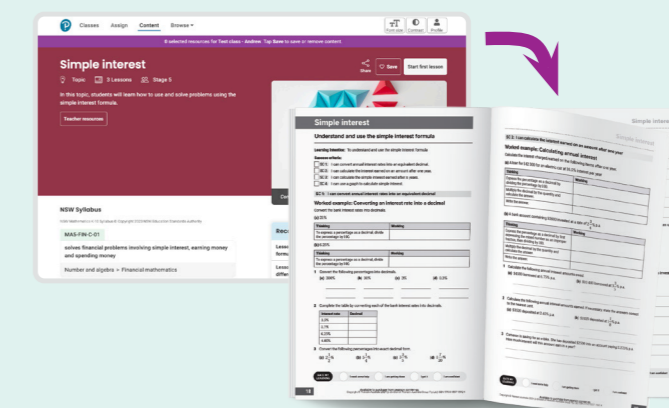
Classes Assign Content Browse

Font size Contrast Profile

8 selected resources for Test class - Andrew. Tap Save to save or remove content.

Simple interest

Topic 3 Lessons Stage 5

Share Save Start first lesson

In this topic, students will learn how to use and solve problems using the simple interest formula.

Teacher resources

NSW Syllabus

MA5-FIN-C-01

solves financial problems involving simple interest, earning money and spending money

Number and algebra > Financial mathematics

Simple interest

Understand and use the simple interest formula

Learning intention: To understand and use the simple interest formula

Success criteria:

SC 1: I can convert annual interest rates into an equivalent decimal

SC 2: I can calculate the interest earned on an amount after one year.

SC 3: I can calculate the simple interest earned after n years.

SC 4: I can use a graph to calculate simple interest.

SC 1 I can convert annual interest rates into an equivalent decimal

Worked example: Converting an interest rate into a decimal

Convert the bank interest rates into decimals.

(a) 21%

| Thinking | Working |
|---|---|
| To express a percentage as a decimal, divide the percentage by 100. | |

(b) 3.5%

| Thinking | Working |
|---|---|
| To express a percentage as a decimal, divide the percentage by 100. | |

1 Convert the following percentages into decimals.

(a) 100% (b) 36% (c) 3% (d) 0.2%

2 Complete the table by converting each of the bank interest rates into decimals.

| Interest rate | Decimal |
|---|---|
| 2.2% | |
| 1.1% | |
| 6.25% | |
| 1.40% | |

3 Convert the following percentages to decimal form.

(a) $2\frac{1}{2}\%$ (b) $1\frac{3}{4}\%$ (c) $\frac{3}{4}\%$

18

SC 2 I can calculate the interest earned on an amount after one year

Simple interest

Worked example: Calculating annual interest

(a) Find the interest earned on $2000 at 6% p.a.

| Thinking | Working |
|---|---|

(b)

| Thinking | Working |
|---|---|

1 Calculate the following annual interest amounts earned.

2 Calculate the following annual interest amounts earned.

3

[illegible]